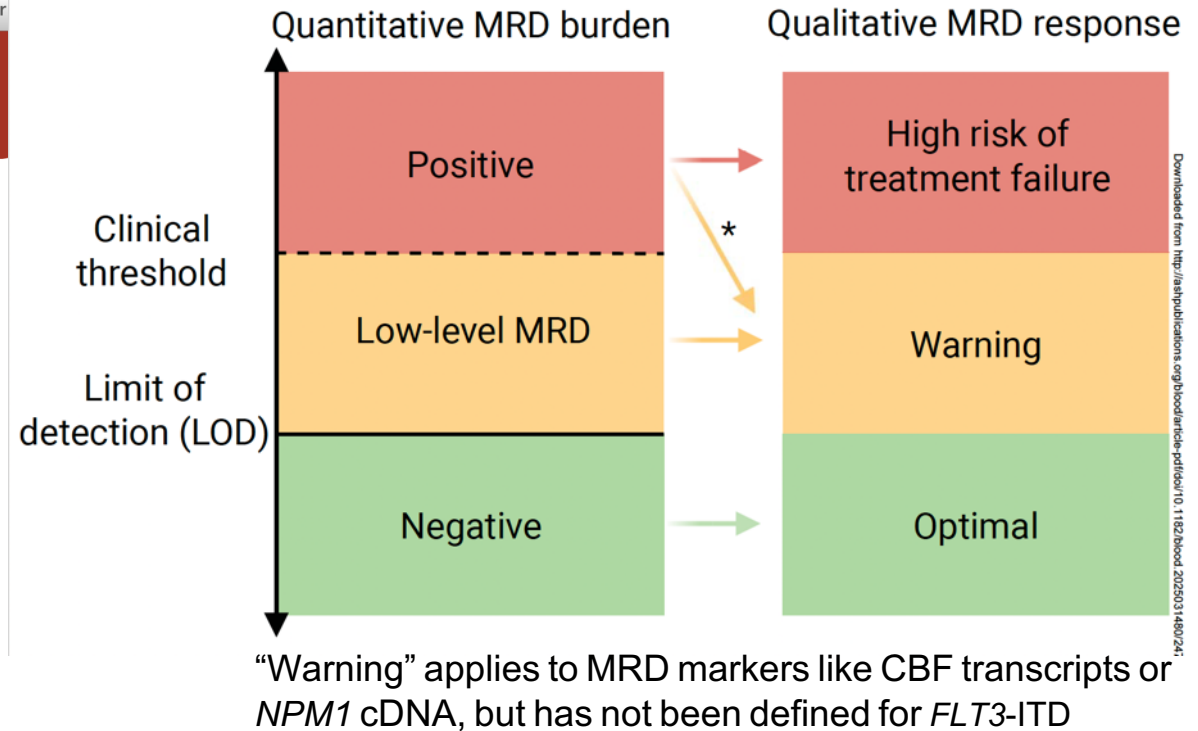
Quantitative MRD burden

Qualitative MRD response

Clinical threshold

Limit of detection (LOD)

Positive

Low-level MRD

Negative

*

High risk of treatment failure

Warning

Optimal

Downloaded from http://ashpublications.org/blood/article-pdf/doi/10.1182/blood.2025031480/24

"Warning" applies to MRD markers like CBF transcripts or *NPM1* cDNA, but has not been defined for *FLT3*-ITD